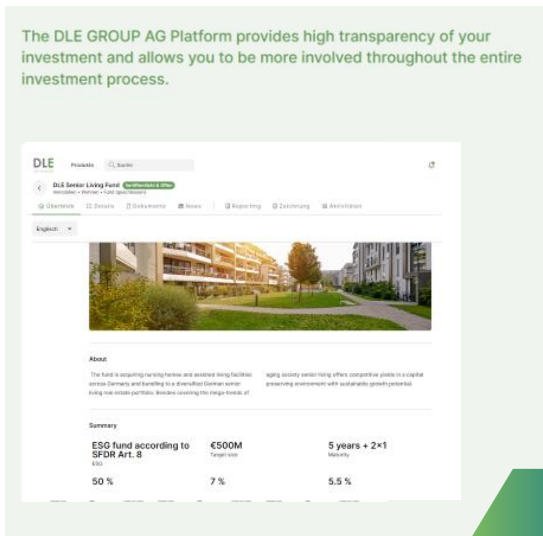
The DLE GROUP AG Platform provides high transparency of your investment and allows you to be more involved throughout the entire investment process.

DLE

Produkte

Suche

DLE Senior Living Fund

Immobilien • Wohnen • Fund Spezifikationen

Übersicht

Details

Dokumente

News

Reporting

Zeichnung

Aktivitäten

Englisch

About

The fund is acquiring nursing homes and assisted living facilities across Germany and bundling to a diversified German senior living real estate portfolio. Besides covering the mega-trends of aging society senior living offers competitive yields in a capital preserving environment with sustainable growth potential.

Summary

ESG fund according to SFDR Art. 8

ESG

€500M

Target size

5 years + 2×1

Maturity

50 %

7 %

5.5 %